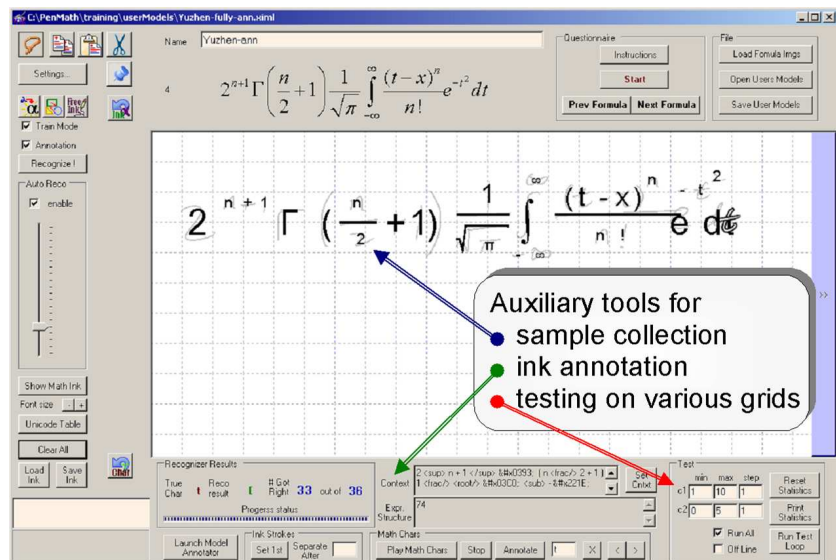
C:\PenMath\training\userModels\Yuzhen-fully-ann.ximl

Name Yuzhen-ann

4 $2^{n+1}\Gamma\left(\frac{n}{2}+1\right)\frac{1}{\sqrt{\pi}}\int_{-\infty}^{\infty}\frac{(t-x)^n}{n!}e^{-t^2}dt$

Questionnaire
Instructions
Start
Prev Formula Next Formula

File
Load Formula Imgs
Open Users Models
Save User Models

Settings...
Train Mode
Annotation
Recognize !
Auto Reco
enable

$2^{n+1}\Gamma\left(\frac{n}{2}+1\right)\frac{1}{\sqrt{\pi}}\int_{-\infty}^{\infty}\frac{(t-x)^n}{n!}e^{-t^2}dt$

Auxiliary tools for
sample collection
ink annotation
testing on various grids

Show Math Ink
Font size
Unicode Table
Clear All
Load Ink
Save Ink

Recognizer Results
True Char t
Reco result t
# Got Right 33 out of 36
Progress status

Context 2 <sup> n + 1 </sup> &#x0393; ( n <frac/> 2 + 1 ) 1 <frac/> <root/> &#x03C0; <sub> -&#x221E;
Set Cntxt
Expr. Structure 74

Test
min max step
c1 1 10 1
c2 0 5 1
Reset Statistics
Print Statistics
Run All
Off Line
Run Test Loop

Launch Model Annotator
Ink Strokes
Set 1st
Separate After
Math Chars
Play Math Chars
Stop
Annotate